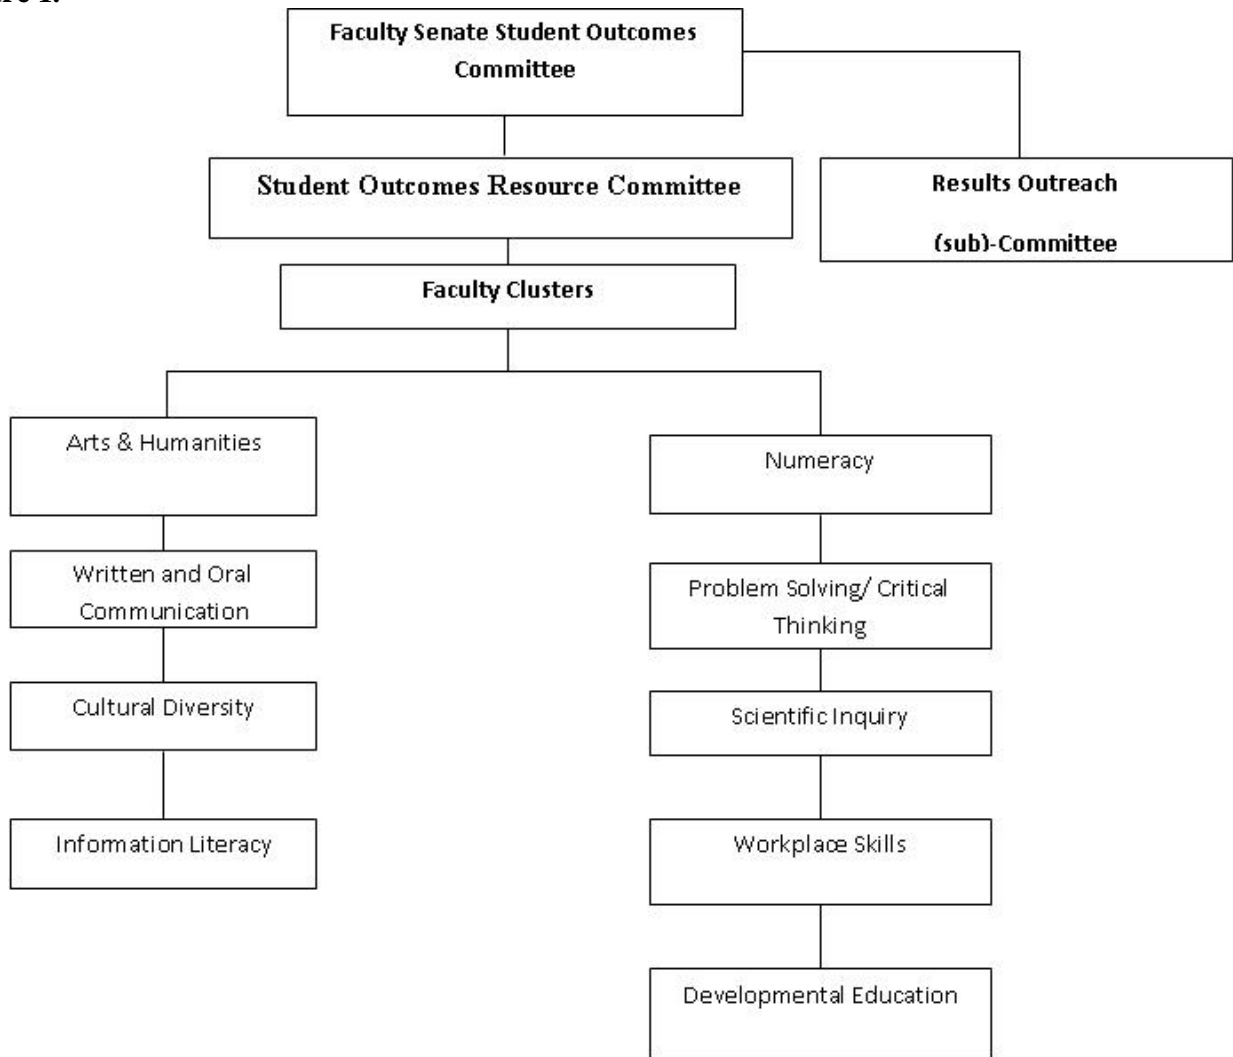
re 1.

Faculty Senate Student Outcomes Committee

Student Outcomes Resource Committee

Results Outreach

(sub)-Committee

Faculty Clusters

Arts & Humanities

Written and Oral Communication

Cultural Diversity

Information Literacy

Numeracy

Problem Solving/ Critical Thinking

Scientific Inquiry

Workplace Skills

Developmental Education